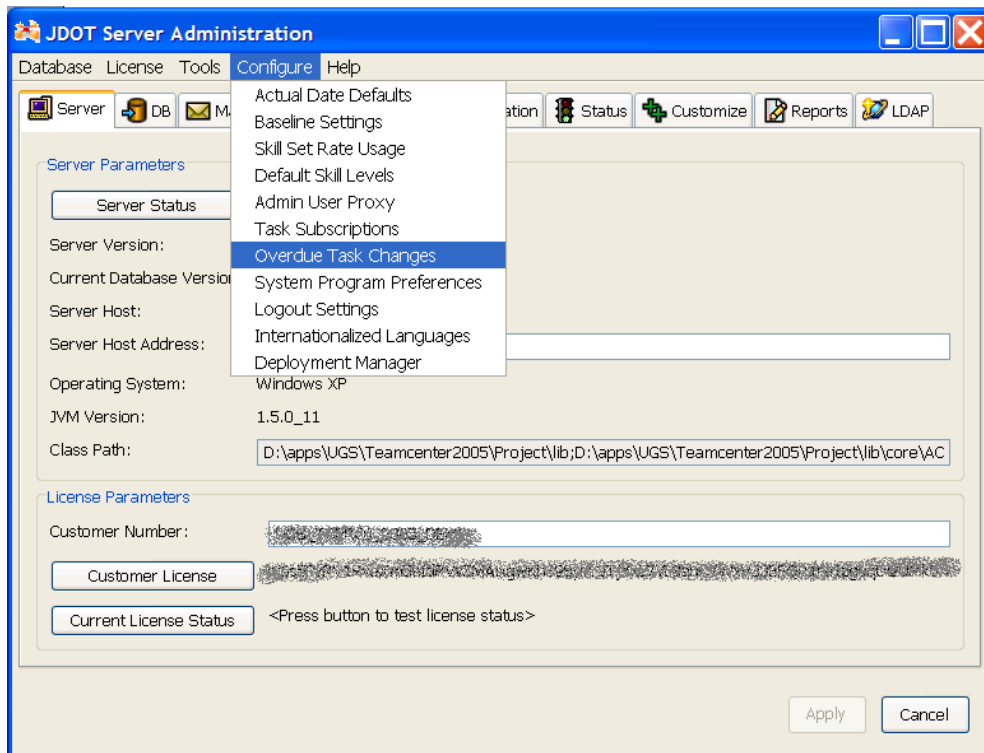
JDOT Server Administration

Database License Tools Configure Help

Server DB M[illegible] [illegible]ation Status Customize Reports LDAP

Actual Date Defaults
Baseline Settings
Skill Set Rate Usage
Default Skill Levels
Admin User Proxy
Task Subscriptions
Overdue Task Changes
System Program Preferences
Logout Settings
Internationalized Languages
Deployment Manager

Server Parameters

Server Status

Server Version:

Current Database Versio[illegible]

Server Host:

Server Host Address:

Operating System: Windows XP

JVM Version: 1.5.0_11

Class Path: D:\apps\UGS\Teamcenter2005\Project\lib;D:\apps\UGS\Teamcenter2005\Project\lib\core\AC

License Parameters

Customer Number: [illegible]

Customer License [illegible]

Current License Status <Press button to test license status>

Apply Cancel